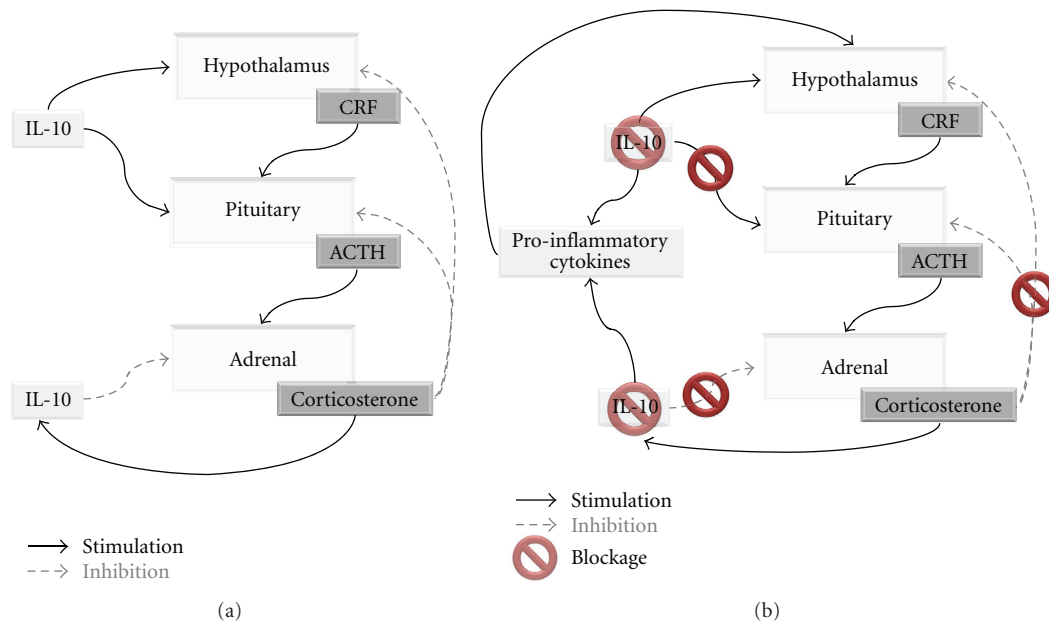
Hypothalamus
IL-10
CRF
Pituitary
ACTH
Adrenal
IL-10
Corticosterone

Stimulation
Inhibition

(a)

Hypothalamus
IL-10
CRF
Pituitary
Pro-inflammatory cytokines
ACTH
Adrenal
IL-10
Corticosterone

Stimulation
Inhibition
Blockage

(b)